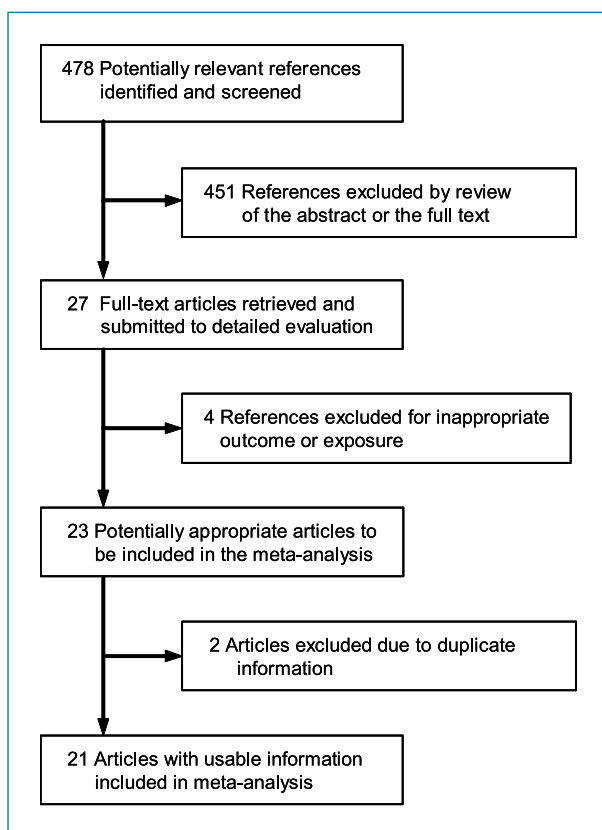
478 Potentially relevant references identified and screened

451 References excluded by review of the abstract or the full text

27 Full-text articles retrieved and submitted to detailed evaluation

4 References excluded for inappropriate outcome or exposure

23 Potentially appropriate articles to be included in the meta-analysis

2 Articles excluded due to duplicate information

21 Articles with usable information included in meta-analysis